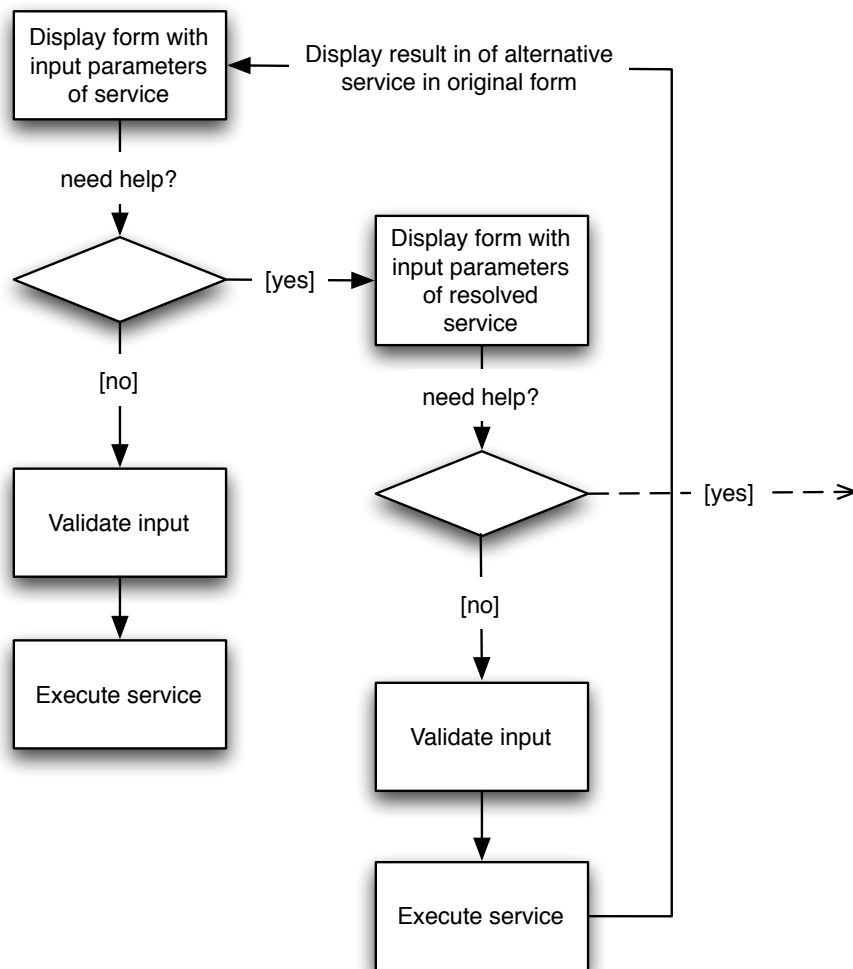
Display form with input parameters of service

Display result in of alternative service in original form

need help?

[yes]

Display form with input parameters of resolved service

[no]

need help?

[yes]

Validate input

[no]

Execute service

Validate input

Execute service